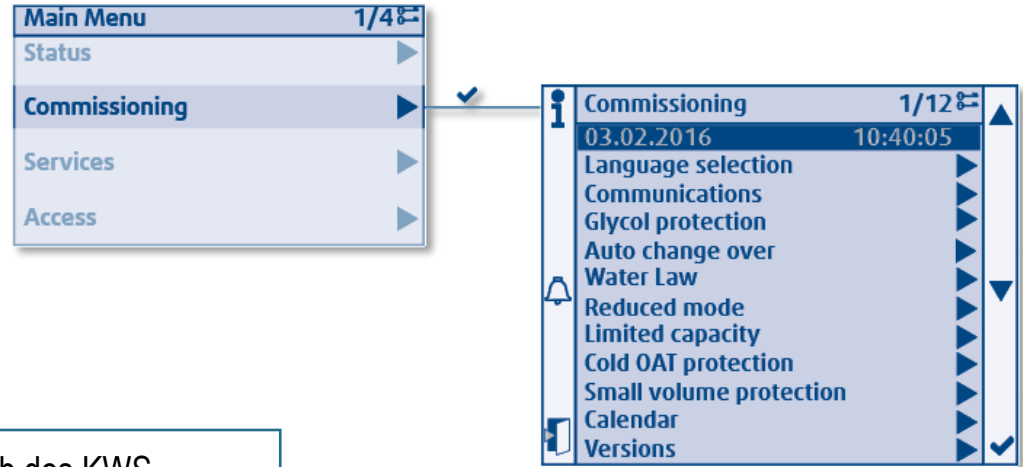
Main Menu 1/4
Status
Commissioning
Services
Access

Commissioning 1/12
03.02.2016 10:40:05
Language selection
Communications
Glycol protection
Auto change over
Water Law
Reduced mode
Limited capacity
Cold OAT protection
Small volume protection
Calendar
Versions

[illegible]h des KWS